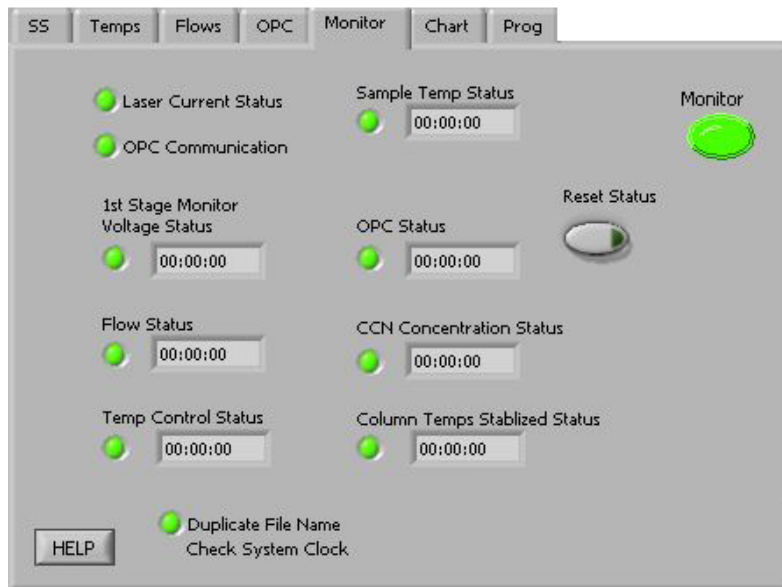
SS | Temps | Flows | OPC | Monitor | Chart | Prog

Laser Current Status

OPC Communication

Sample Temp Status
00:00:00

Monitor

1st Stage Monitor Voltage Status
00:00:00

OPC Status
00:00:00

Reset Status

Flow Status
00:00:00

CCN Concentration Status
00:00:00

Temp Control Status
00:00:00

Column Temps Stablized Status
00:00:00

HELP

Duplicate File Name
Check System Clock